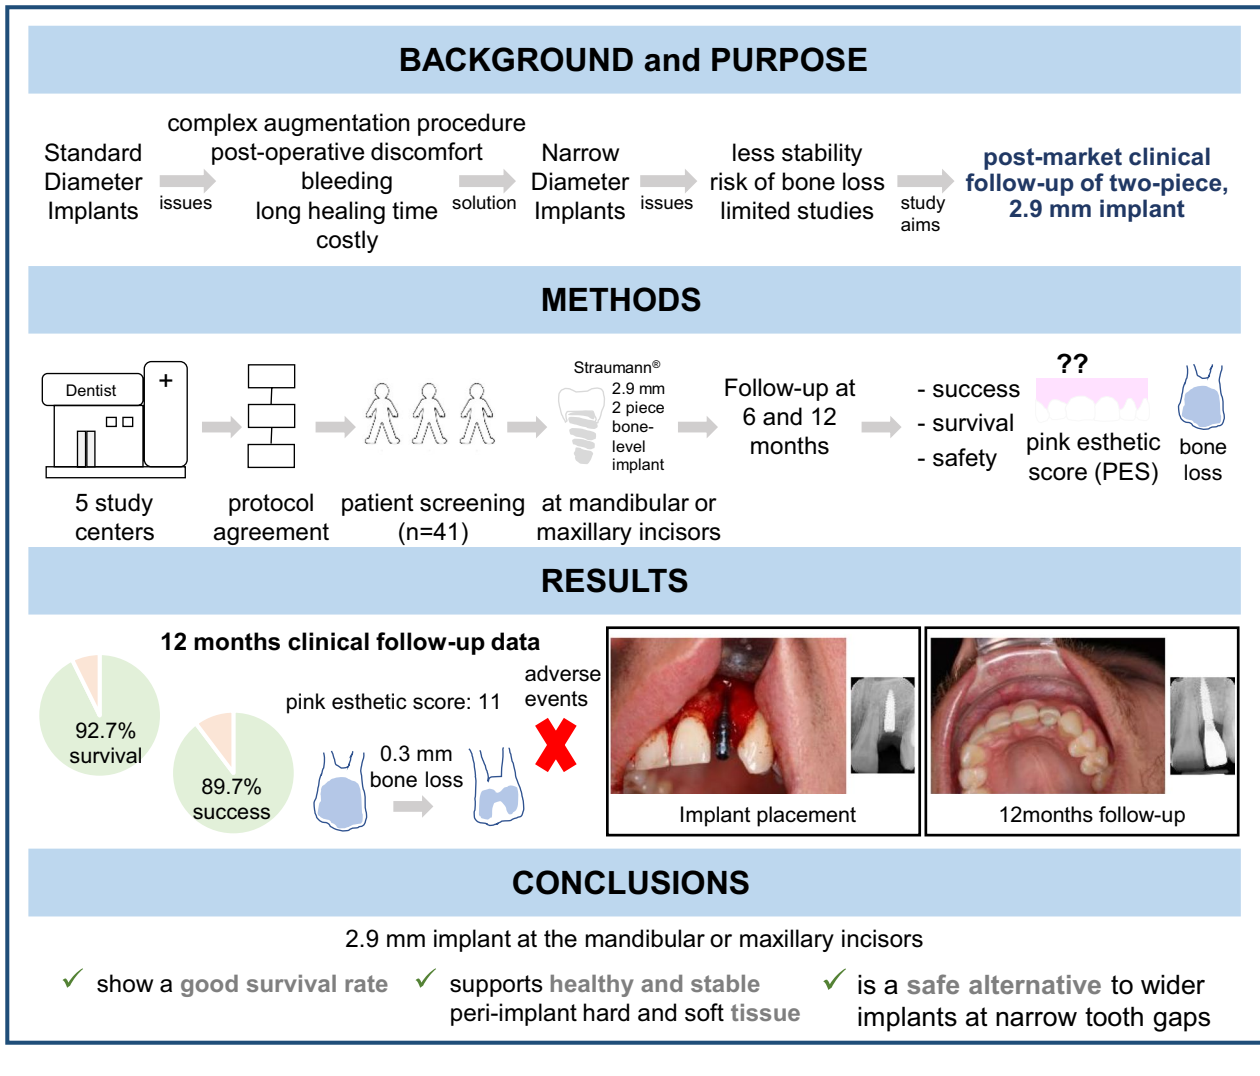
BACKGROUND and PURPOSE

Standard Diameter Implants

issues

complex augmentation procedure
post-operative discomfort
bleeding
long healing time
costly

solution

Narrow Diameter Implants

issues

less stability
risk of bone loss
limited studies

study aims

post-market clinical follow-up of two-piece, 2.9 mm implant

METHODS

Dentist

+

5 study centers

protocol agreement

patient screening (n=41)

Straumann®
2.9 mm
2 piece
bone-level
implant

at mandibular or maxillary incisors

Follow-up at 6 and 12 months

- success
- survival
- safety

??

pink esthetic score (PES)

bone loss

RESULTS

12 months clinical follow-up data

92.7% survival

89.7% success

pink esthetic score: 11

adverse events

0.3 mm bone loss

Implant placement

12months follow-up

CONCLUSIONS

2.9 mm implant at the mandibular or maxillary incisors

✓ show a good survival rate

✓ supports healthy and stable peri-implant hard and soft tissue

✓ is a safe alternative to wider implants at narrow tooth gaps